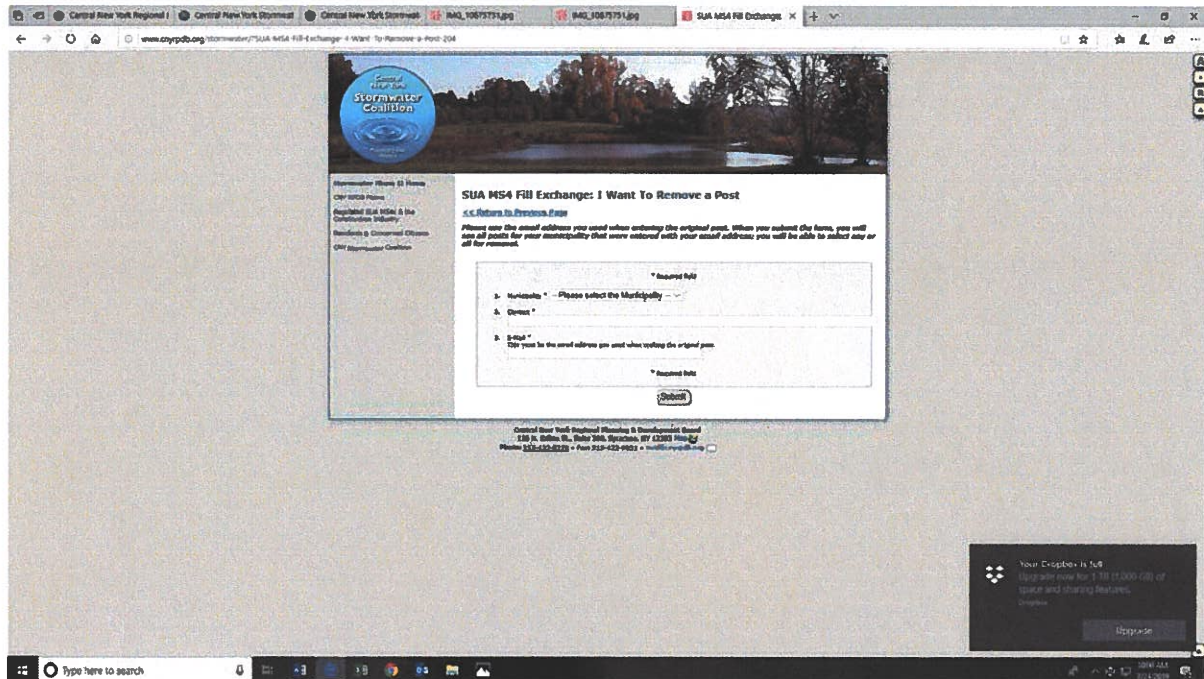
Central New York Regional | Central New York Stormwat | Central New York Stormwat | IMG_10675751.jpg | IMG_10675751.jpg | SUA MS4 Fill Exchange ×

www.cnyrpdb.org/stormwater/?SUA-MS4-Fill-Exchanger-I-Want-To-Remove-a-Post-204

Central New York Stormwater Coalition

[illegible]

SUA MS4 Fill Exchange: I Want To Remove a Post

<< Return to Previous Page

Please use the email address you used when entering the original post. When you submit the form, you will see all posts for your municipality that were entered with your email address; you will be able to select any or all for removal.

* Required field

1. Municipality * -- Please select the Municipality --

2. Contact *

3. E-Mail *
This must be the email address you used when posting the original post.

* Required field

Submit

Central New York Regional Planning & Development Board
126 N. Salina St., Suite 200, Syracuse, NY 13202 Map
Phone: 315-422-8276 • Fax: 315-422-9051 • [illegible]

Your Dropbox is full
Upgrade now for 1 TB (1,000 GB) of space and sharing features.
Dropbox

Upgrade

Type here to search